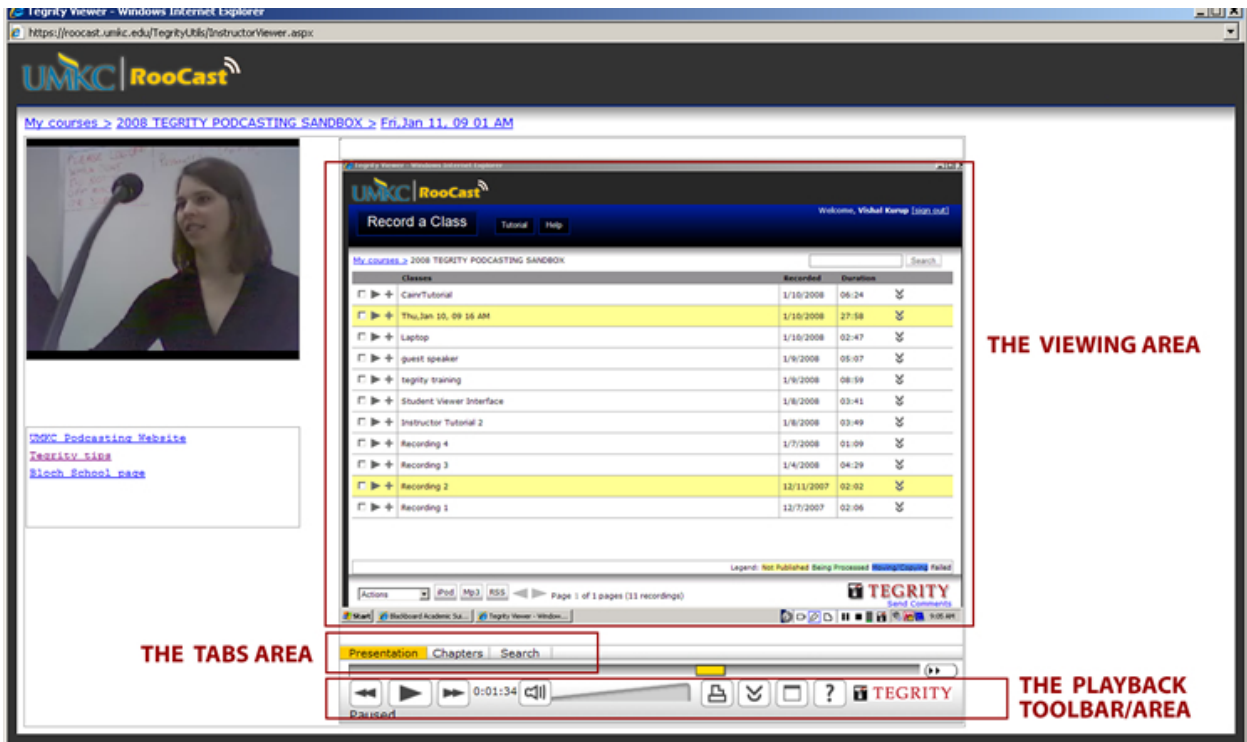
Tegrity Viewer - Windows Internet Explorer

https://roocast.umkc.edu/TegrityUtils/InstructorViewer.aspx

UMKC | RooCast

My courses > 2008 TEGRITY PODCASTING SANDBOX > Fri,Jan 11, 09 01 AM

UMKC Podcasting Website
Tegrity tips
Bloch School page

Tegrity Viewer - Windows Internet Explorer

UMKC | RooCast

Record a Class Tutorial Help

Welcome, Vishal Kurup [sign out]

My courses > 2008 TEGRITY PODCASTING SANDBOX

Search

| | Classes | Recorded | Duration |
|---|---|---|---|
| ☐ ▶ + | CairrTutorial | 1/10/2008 | 06:24 |
| ☐ ▶ + | Thu,Jan 10, 09 16 AM | 1/10/2008 | 27:58 |
| ☐ ▶ + | Laptop | 1/10/2008 | 02:47 |
| ☐ ▶ + | guest speaker | 1/9/2008 | 05:07 |
| ☐ ▶ + | tegrity training | 1/9/2008 | 08:59 |
| ☐ ▶ + | Student Viewer Interface | 1/8/2008 | 03:41 |
| ☐ ▶ + | Instructor Tutorial 2 | 1/8/2008 | 03:49 |
| ☐ ▶ + | Recording 4 | 1/7/2008 | 01:09 |
| ☐ ▶ + | Recording 3 | 1/4/2008 | 04:29 |
| ☐ ▶ + | Recording 2 | 12/11/2007 | 02:02 |
| ☐ ▶ + | Recording 1 | 12/7/2007 | 02:06 |

Legend: Not Published Being Processed Moving/Copying Failed

Actions iPod Mp3 RSS Page 1 of 1 pages (11 recordings)

TEGRITY
Send Comments

Start Blackboard Academic Su... Tegrity Viewer - Window... 9:05 AM

THE VIEWING AREA

THE TABS AREA

Presentation Chapters Search

0:01:34

TEGRITY

Paused

THE PLAYBACK TOOLBAR/AREA